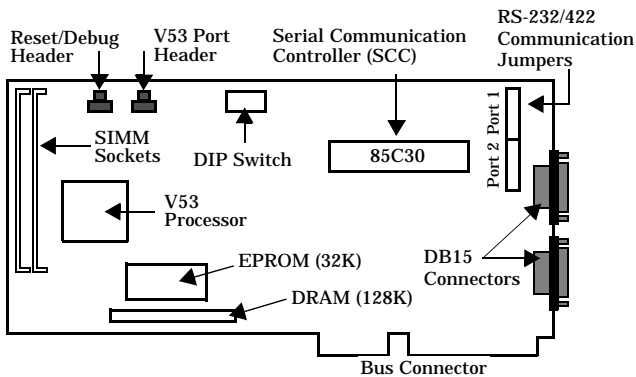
Reset/Debug Header

V53 Port Header

Serial Communication Controller (SCC)

RS-232/422 Communication Jumpers

SIMM Sockets

DIP Switch

85C30

Port 1

Port 2

V53 Processor

EPROM (32K)

DB15 Connectors

DRAM (128K)

Bus Connector